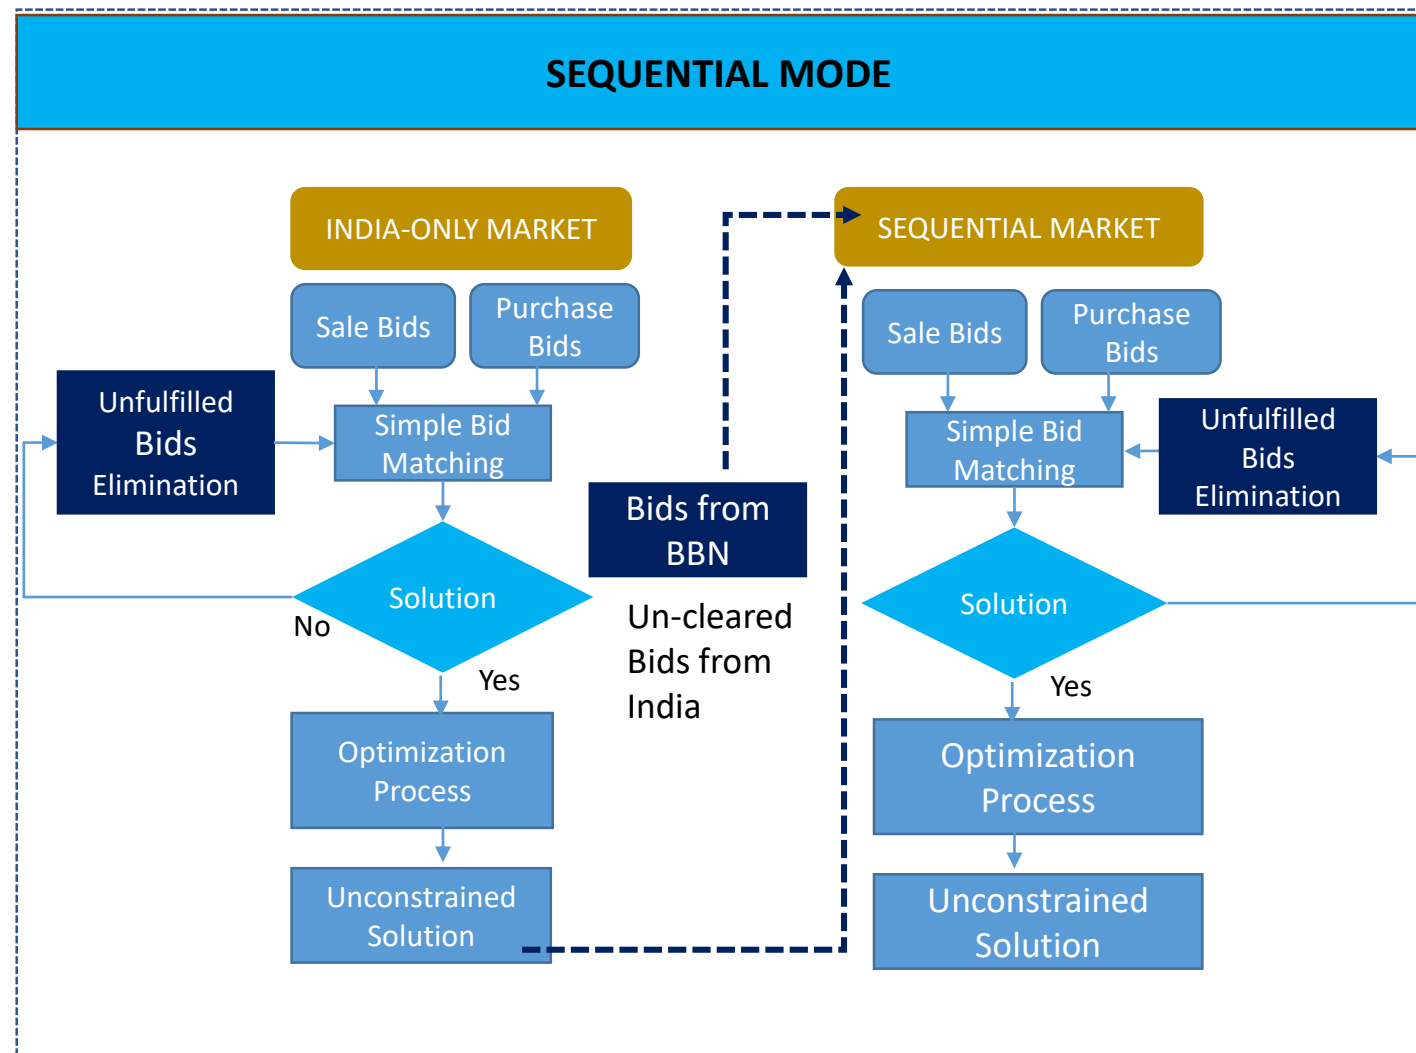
SEQUENTIAL MODE

INDIA-ONLY MARKET

Sale Bids

Purchase Bids

Unfulfilled Bids Elimination

Simple Bid Matching

Solution

No

Yes

Optimization Process

Unconstrained Solution

Bids from BBN

Un-cleared Bids from India

SEQUENTIAL MARKET

Sale Bids

Purchase Bids

Simple Bid Matching

Unfulfilled Bids Elimination

Solution

Yes

Optimization Process

Unconstrained Solution